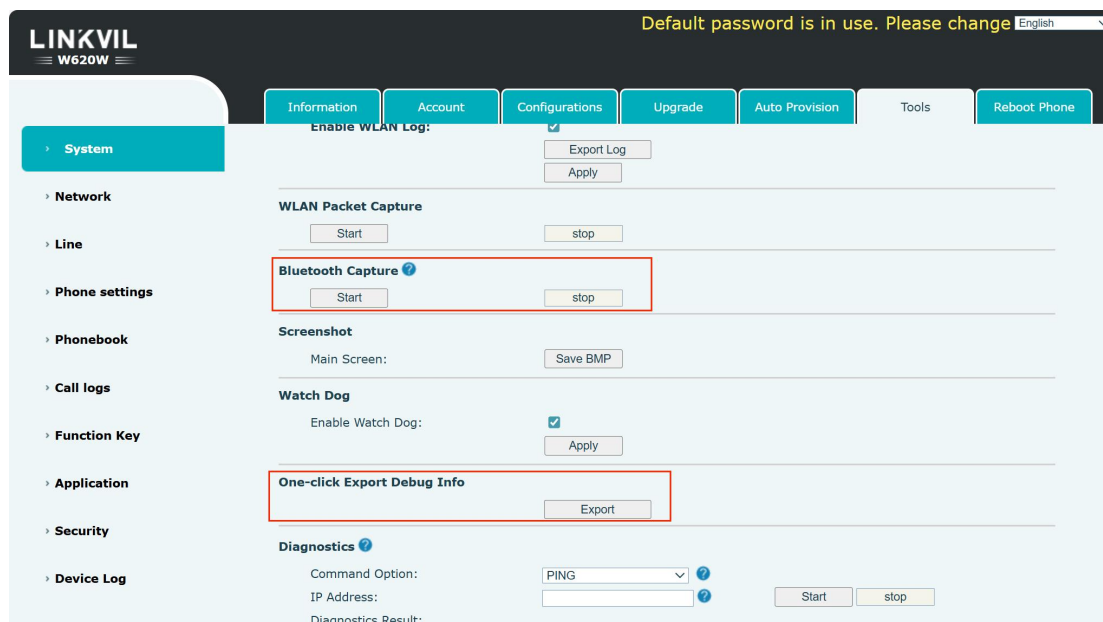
LINKVIL
W620W

Default password is in use. Please change
English

Information
Account
Configurations
Upgrade
Auto Provision
Tools
Reboot Phone

› System
› Network
› Line
› Phone settings
› Phonebook
› Call logs
› Function Key
› Application
› Security
› Device Log

Enable WLAN Log:
Export Log
Apply

WLAN Packet Capture
Start
stop

Bluetooth Capture
Start
stop

Screenshot
Main Screen:
Save BMP

Watch Dog
Enable Watch Dog:
Apply

One-click Export Debug Info
Export

Diagnostics
Command Option:
PING
IP Address:
Start
stop
Diagnostics Result: